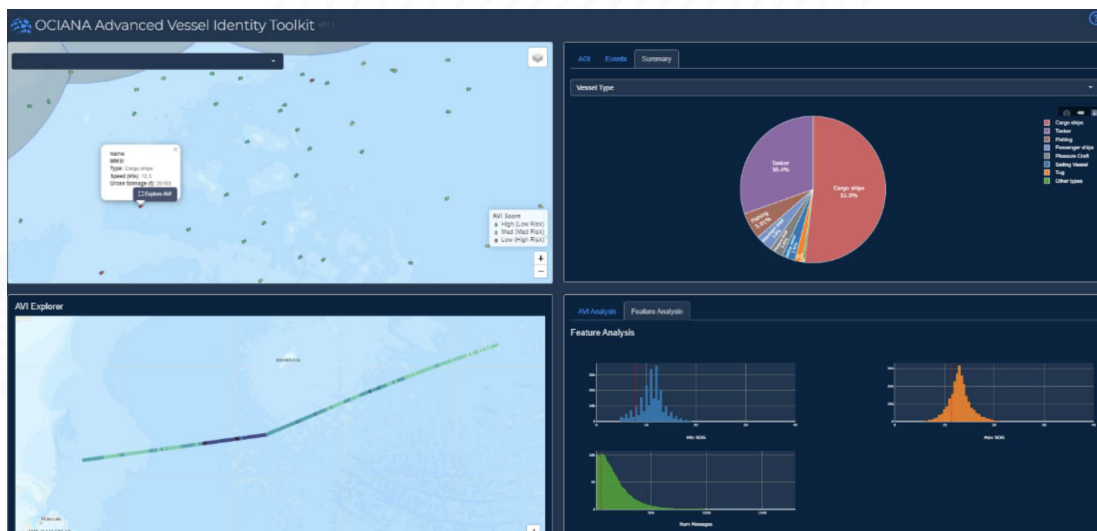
OCIANA Advanced Vessel Identity Toolkit

Name:
MMSI:
Type: Cargo ships
Speed (kts): 12.3
Gross tonnage (t): 35,593
Explore AVI

AVI Score
High (Low Risk)
Med (Med Risk)
Low (High Risk)

AOI Events Summary

Vessel Type

Tanker
36.4%

Cargo ships
51.3%

Fishing
5.61%

Cargo ships
Tanker
Fishing
Passenger ships
Pleasure Craft
Sailing Vessel
Tug
Other types

AVI Explorer

AVI Analysis Feature Analysis

Feature Analysis

Min SOG

Max SOG

Num Messages